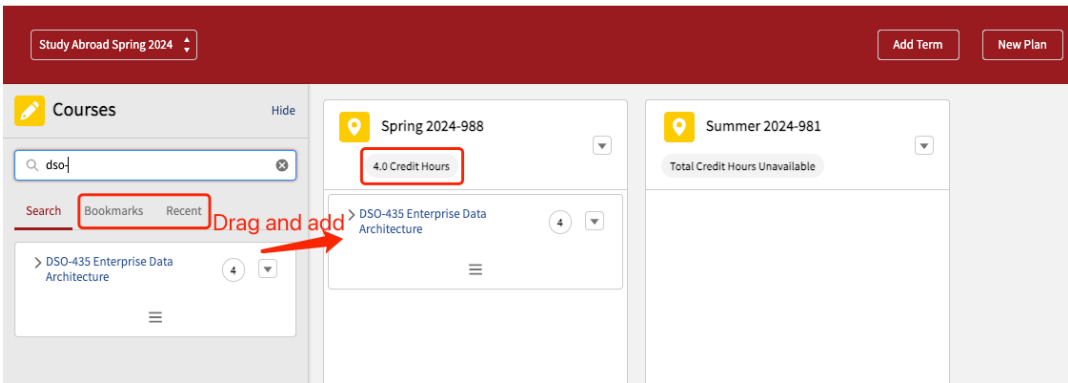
Study Abroad Spring 2024

Add Term

New Plan

Courses

Hide

dso-

Search

Bookmarks

Recent

Drag and add

DSO-435 Enterprise Data Architecture

4

Spring 2024-988

4.0 Credit Hours

DSO-435 Enterprise Data Architecture

4

Summer 2024-981

Total Credit Hours Unavailable